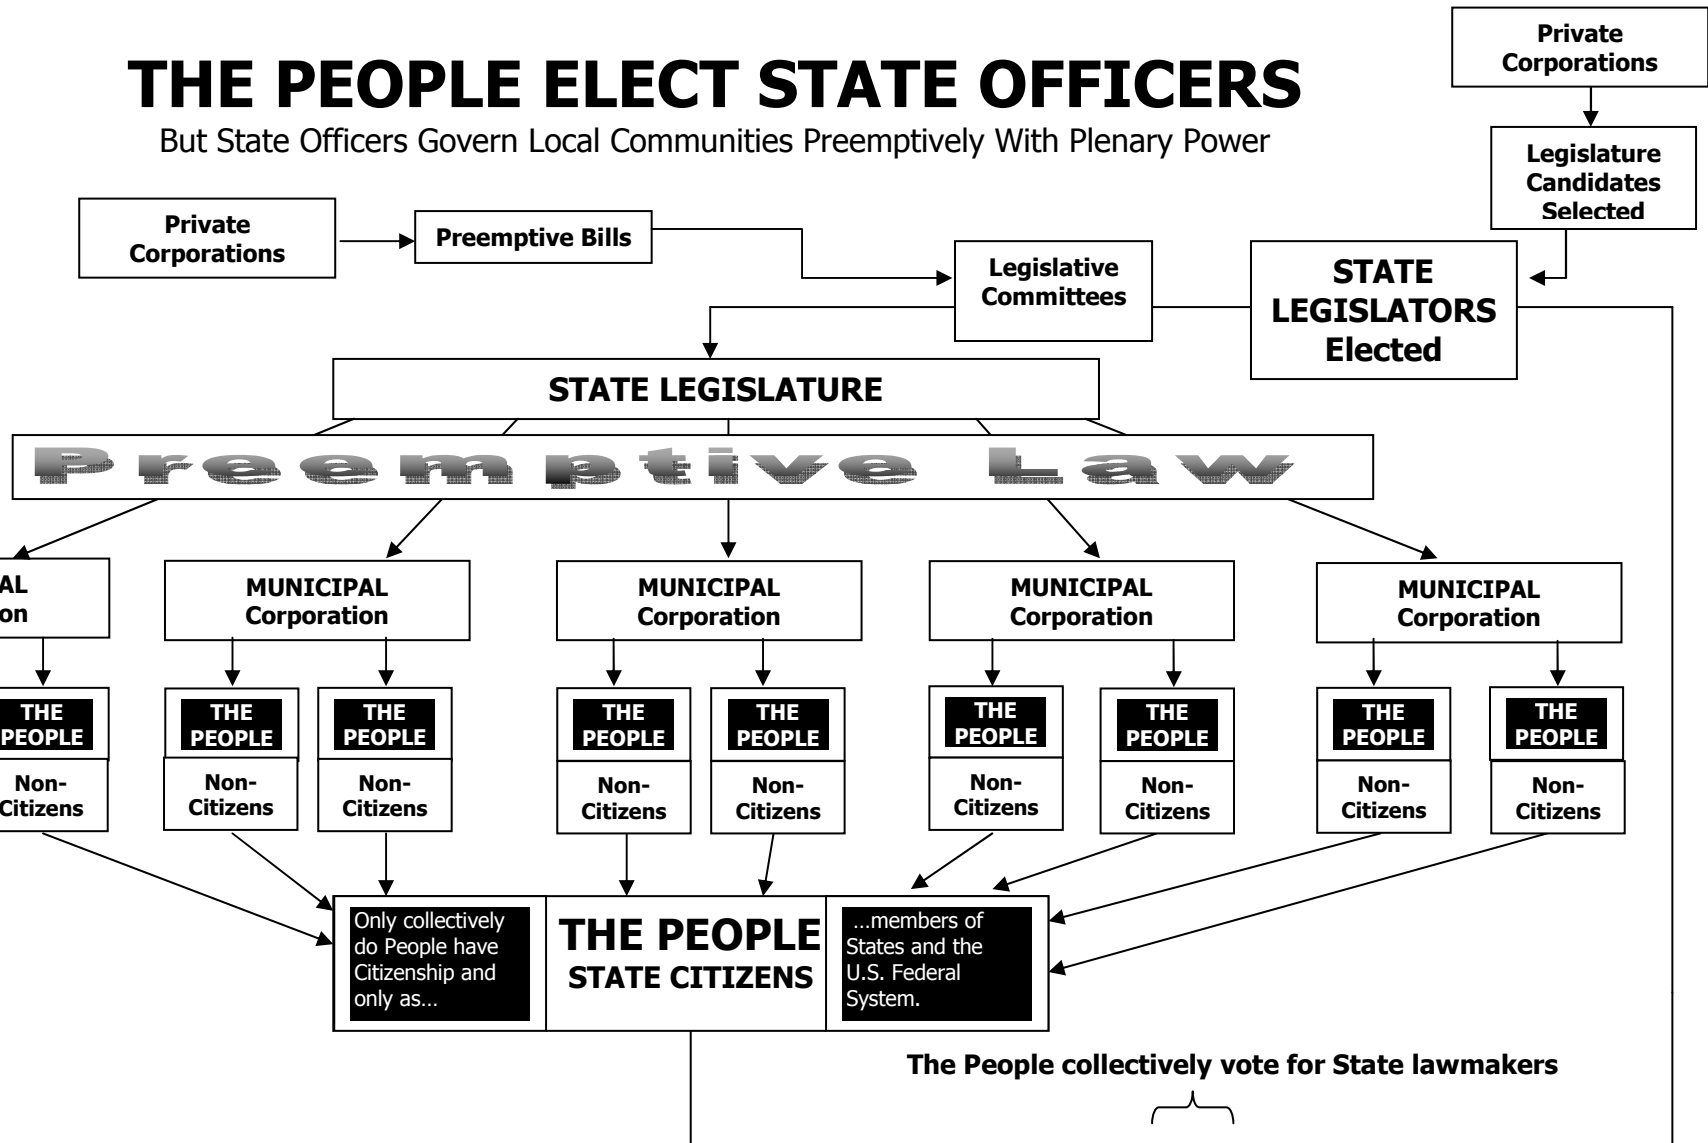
THE PEOPLE ELECT STATE OFFICERS

But State Officers Govern Local Communities Preemptively With Plenary Power

Private Corporations

Legislature Candidates Selected

Private Corporations

Preemptive Bills

Legislative Committees

STATE LEGISLATORS Elected

STATE LEGISLATURE

Preemptive Law

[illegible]AL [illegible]on

MUNICIPAL Corporation

MUNICIPAL Corporation

MUNICIPAL Corporation

MUNICIPAL Corporation

THE PEOPLE

Non-Citizens

THE PEOPLE

Non-Citizens

THE PEOPLE

Non-Citizens

THE PEOPLE

Non-Citizens

THE PEOPLE

Non-Citizens

THE PEOPLE

Non-Citizens

THE PEOPLE

Non-Citizens

THE PEOPLE

Non-Citizens

THE PEOPLE

Non-Citizens

Only collectively do People have Citizenship and only as…

THE PEOPLE STATE CITIZENS

…members of States and the U.S. Federal System.

The People collectively vote for State lawmakers